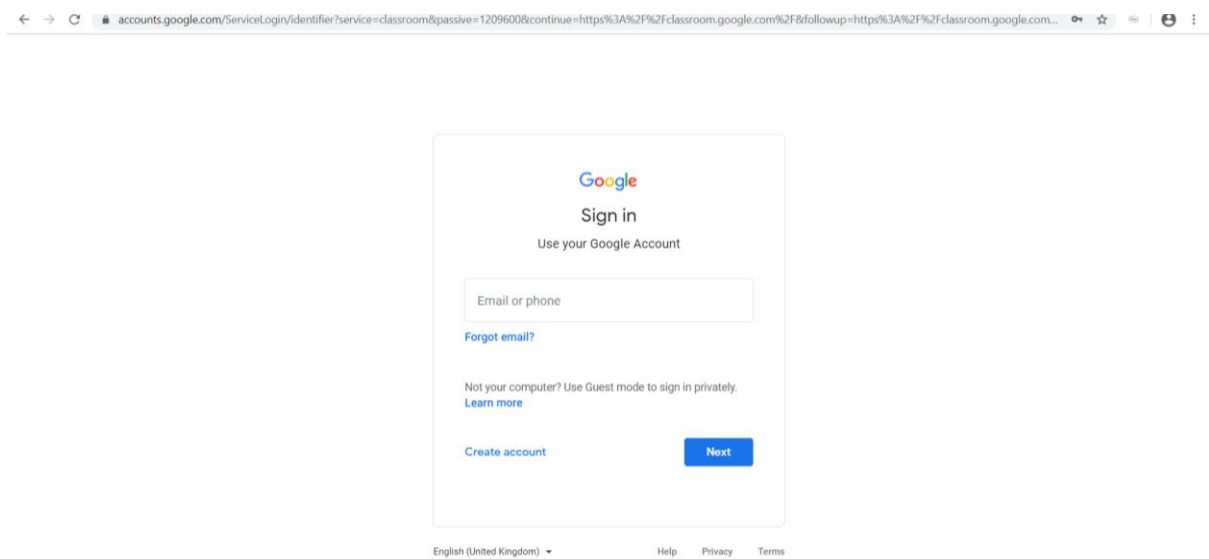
accounts.google.com/ServiceLogin/identifier?service=classroom&passive=1209600&continue=https%3A%2F%2Fclassroom.google.com%2F&followup=https%3A%2F%2Fclassroom.google.com...

Google

Sign in

Use your Google Account

Email or phone

Forgot email?

Not your computer? Use Guest mode to sign in privately.
Learn more

Create account

Next

English (United Kingdom)

Help Privacy Terms